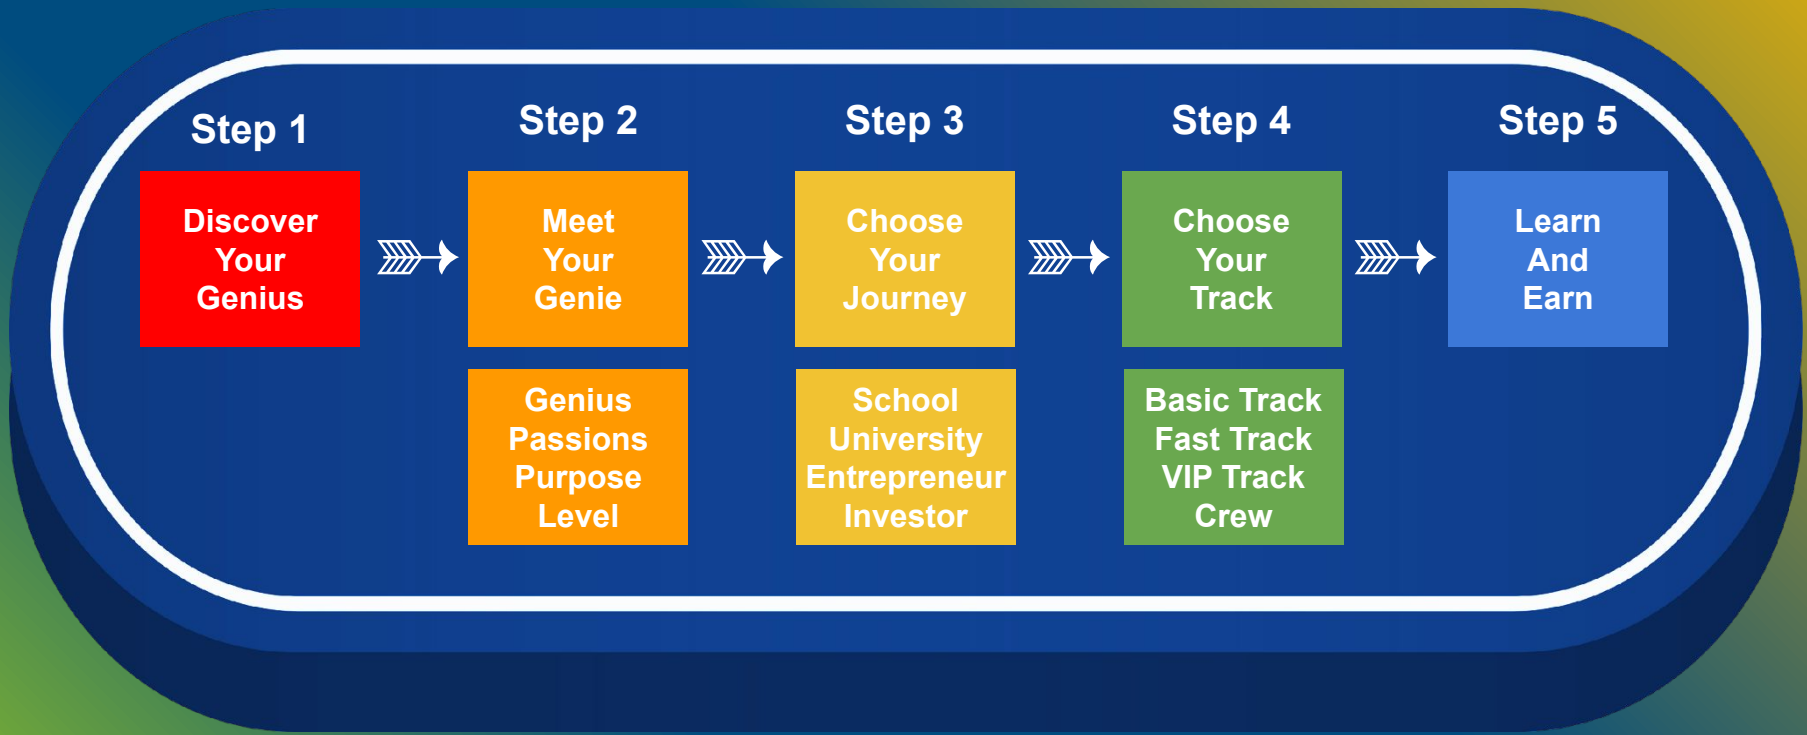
Step 1

Discover Your Genius

Step 2

Meet Your Genie

Genius Passions Purpose Level

Step 3

Choose Your Journey

School University Entrepreneur Investor

Step 4

Choose Your Track

Basic Track Fast Track VIP Track Crew

Step 5

Learn And Earn